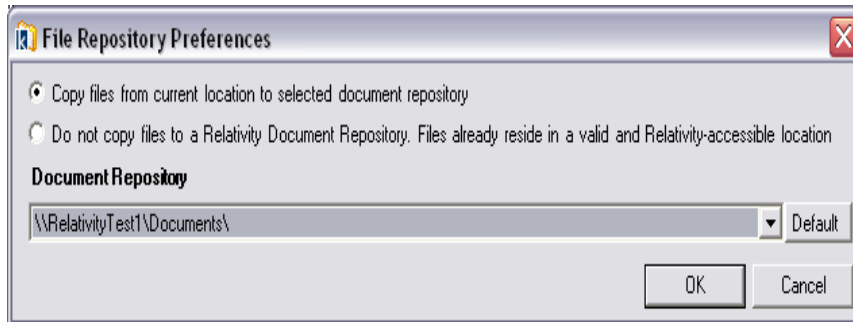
File Repository Preferences

Copy files from current location to selected document repository

Do not copy files to a Relativity Document Repository. Files already reside in a valid and Relativity-accessible location

Document Repository

\\RelativityTest1\Documents\

Default

OK

Cancel